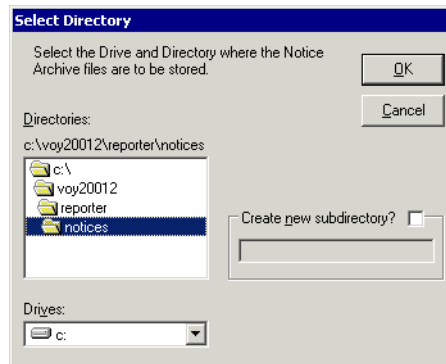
Select Directory

Select the Drive and Directory where the Notice Archive files are to be stored.

OK

Cancel

Directories:

c:\voy20012\reporter\notices

c:\

voy20012

reporter

notices

Create new subdirectory?

Drives:

c: